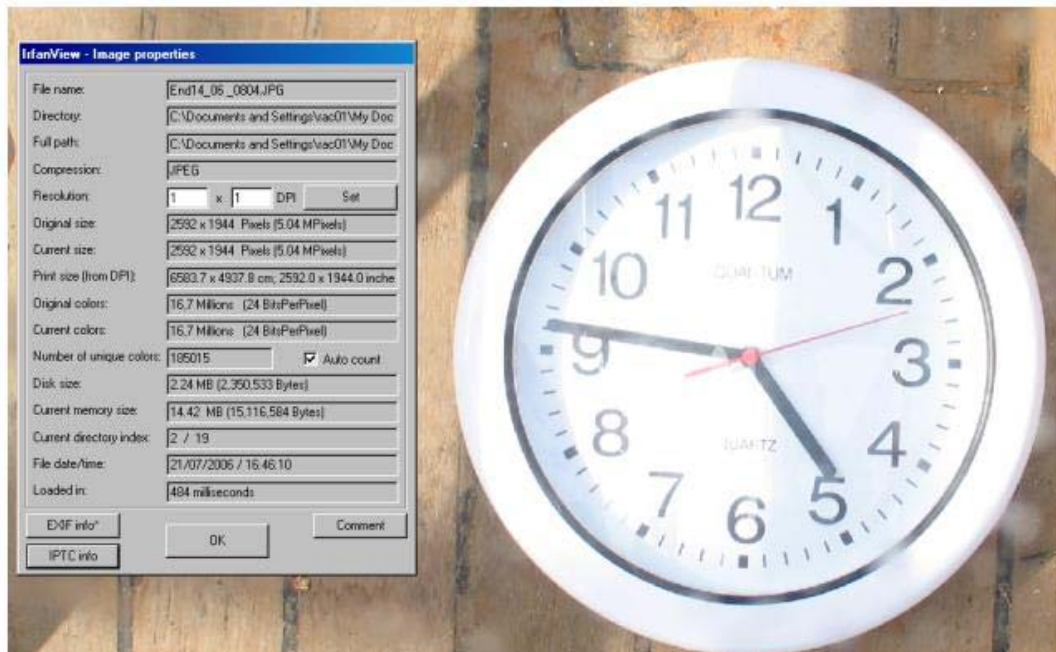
IrfanView - Image properties

File name: End14_06_0804.JPG
Directory: C:\Documents and Settings\vac01\My Doc
Full path: C:\Documents and Settings\vac01\My Doc
Compression: JPEG
Resolution: 1 x 1 DPI Set
Original size: 2592 x 1944 Pixels (5.04 MPixels)
Current size: 2592 x 1944 Pixels (5.04 MPixels)
Print size (from DPI): 6583.7 x 4937.8 cm; 2592.0 x 1944.0 inche
Original colors: 16,7 Millions (24 BitsPerPixel)
Current colors: 16,7 Millions (24 BitsPerPixel)
Number of unique colors: 185015 Auto count
Disk size: 2.24 MB (2,350,533 Bytes)
Current memory size: 14.42 MB (15,116,584 Bytes)
Current directory index: 2 / 19
File date/time: 21/07/2006 / 16:46:10
Loaded in: 484 milliseconds

EXIF info* OK Comment
IPTC info

12 1 2 3 4 5 6 7 8 9 10 11
QUANTUM
QUARTZ